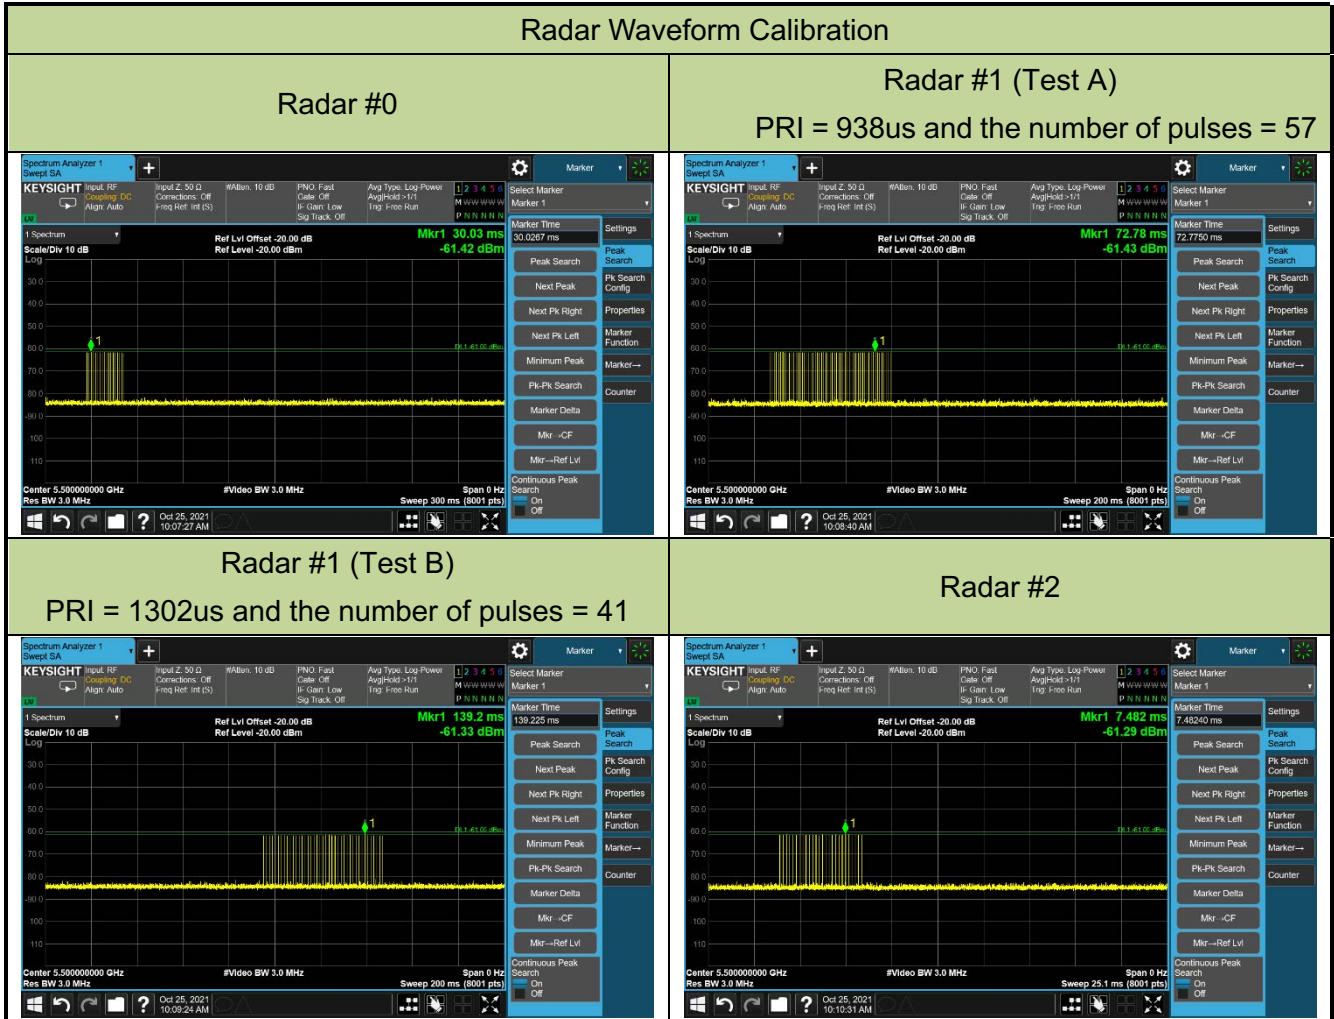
Radar Waveform Calibration

| Radar #0 | Radar #1 (Test A) PRI = 938us and the number of pulses = 57 |
|---|---|
| Spectrum Analyzer 1 Swept SA; KEYSIGHT Input: RF Coupling: DC Align: Auto; Input Z: 50 Ω Corrections: Off Freq Ref: Int (S); #Atten: 10 dB; PNO: Fast Gate: Off IF Gain: Low Sig Track: Off; Avg Type: Log-Power Avg\|Hold:>1/1 Trig: Free Run; 1 Spectrum; Scale/Div 10 dB Log; Ref Lvl Offset -20.00 dB Ref Level -20.00 dBm; Mkr1 30.03 ms -61.42 dBm; Center 5.500000000 GHz Res BW 3.0 MHz; #Video BW 3.0 MHz; Span 0 Hz Sweep 300 ms (8001 pts); Marker; Select Marker Marker 1; Marker Time 30.0267 ms; Peak Search; Next Peak; Next Pk Right; Next Pk Left; Minimum Peak; Pk-Pk Search; Marker Delta; Mkr→CF; Mkr→Ref Lvl; Continuous Peak Search On Off; Settings; Peak Search; Pk Search Config; Properties; Marker Function; Marker→; Counter; Oct 25, 2021 10:07:27 AM | Spectrum Analyzer 1 Swept SA; KEYSIGHT Input: RF Coupling: DC Align: Auto; Input Z: 50 Ω Corrections: Off Freq Ref: Int (S); #Atten: 10 dB; PNO: Fast Gate: Off IF Gain: Low Sig Track: Off; Avg Type: Log-Power Avg\|Hold:>1/1 Trig: Free Run; 1 Spectrum; Scale/Div 10 dB Log; Ref Lvl Offset -20.00 dB Ref Level -20.00 dBm; Mkr1 72.78 ms -61.43 dBm; Center 5.500000000 GHz Res BW 3.0 MHz; #Video BW 3.0 MHz; Span 0 Hz Sweep 200 ms (8001 pts); Marker; Select Marker Marker 1; Marker Time 72.7750 ms; Peak Search; Next Peak; Next Pk Right; Next Pk Left; Minimum Peak; Pk-Pk Search; Marker Delta; Mkr→CF; Mkr→Ref Lvl; Continuous Peak Search On Off; Settings; Peak Search; Pk Search Config; Properties; Marker Function; Marker→; Counter; Oct 25, 2021 10:08:40 AM |
| Radar #1 (Test B) PRI = 1302us and the number of pulses = 41 | Radar #2 |
| Spectrum Analyzer 1 Swept SA; KEYSIGHT Input: RF Coupling: DC Align: Auto; Input Z: 50 Ω Corrections: Off Freq Ref: Int (S); #Atten: 10 dB; PNO: Fast Gate: Off IF Gain: Low Sig Track: Off; Avg Type: Log-Power Avg\|Hold:>1/1 Trig: Free Run; 1 Spectrum; Scale/Div 10 dB Log; Ref Lvl Offset -20.00 dB Ref Level -20.00 dBm; Mkr1 139.2 ms -61.33 dBm; Center 5.500000000 GHz Res BW 3.0 MHz; #Video BW 3.0 MHz; Span 0 Hz Sweep 200 ms (8001 pts); Marker; Select Marker Marker 1; Marker Time 139.225 ms; Peak Search; Next Peak; Next Pk Right; Next Pk Left; Minimum Peak; Pk-Pk Search; Marker Delta; Mkr→CF; Mkr→Ref Lvl; Continuous Peak Search On Off; Settings; Peak Search; Pk Search Config; Properties; Marker Function; Marker→; Counter; Oct 25, 2021 10:09:24 AM | Spectrum Analyzer 1 Swept SA; KEYSIGHT Input: RF Coupling: DC Align: Auto; Input Z: 50 Ω Corrections: Off Freq Ref: Int (S); #Atten: 10 dB; PNO: Fast Gate: Off IF Gain: Low Sig Track: Off; Avg Type: Log-Power Avg\|Hold:>1/1 Trig: Free Run; 1 Spectrum; Scale/Div 10 dB Log; Ref Lvl Offset -20.00 dB Ref Level -20.00 dBm; Mkr1 7.482 ms -61.29 dBm; Center 5.500000000 GHz Res BW 3.0 MHz; #Video BW 3.0 MHz; Span 0 Hz Sweep 25.1 ms (8001 pts); Marker; Select Marker Marker 1; Marker Time 7.48240 ms; Peak Search; Next Peak; Next Pk Right; Next Pk Left; Minimum Peak; Pk-Pk Search; Marker Delta; Mkr→CF; Mkr→Ref Lvl; Continuous Peak Search On Off; Settings; Peak Search; Pk Search Config; Properties; Marker Function; Marker→; Counter; Oct 25, 2021 10:10:31 AM |